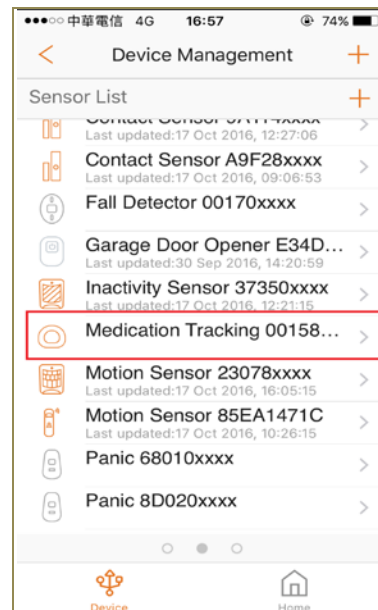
●●●○○ 中華電信 4G 16:57 74%

< Device Management +

Sensor List +

Contact Sensor 9A114xxxx
Last updated:17 Oct 2016, 12:27:06 >

Contact Sensor A9F28xxxx
Last updated:17 Oct 2016, 09:06:53 >

Fall Detector 00170xxxx >

Garage Door Opener E34D...
Last updated:30 Sep 2016, 14:20:59 >

Inactivity Sensor 37350xxxx
Last updated:17 Oct 2016, 12:21:15 >

Medication Tracking 00158... >

Motion Sensor 23078xxxx
Last updated:17 Oct 2016, 16:05:15 >

Motion Sensor 85EA1471C
Last updated:17 Oct 2016, 10:26:15 >

Panic 68010xxxx >

Panic 8D020xxxx >

Device Home